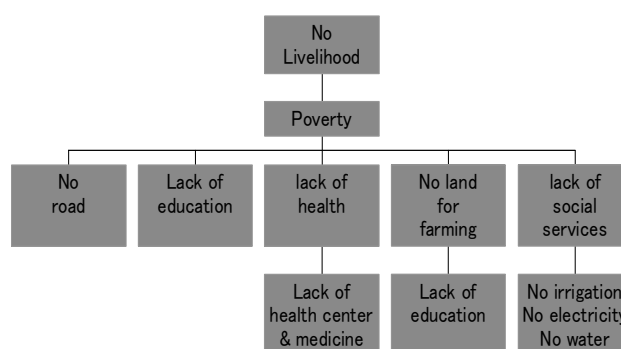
No Livelihood

Poverty

No road

Lack of education

lack of health

No land for farming

lack of social services

Lack of health center & medicine

Lack of education

No irrigation
No electricity
No water